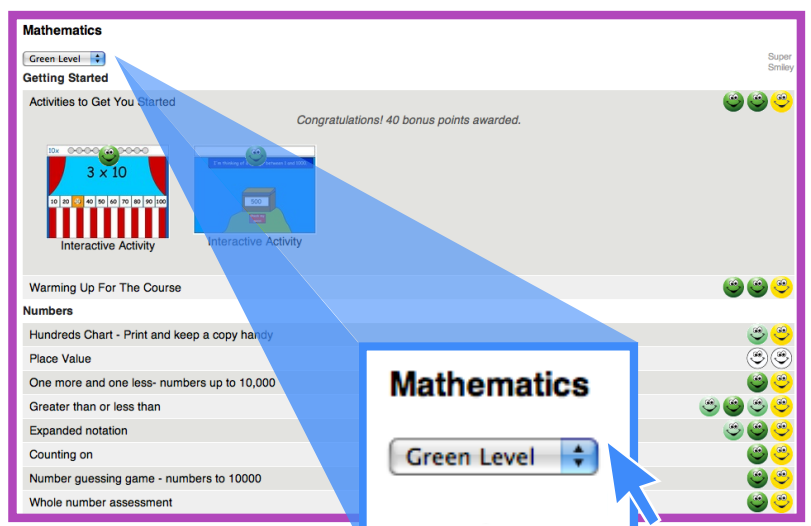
Mathematics

Green Level

Super Smiley

Getting Started

Activities to Get You Started

Congratulations! 40 bonus points awarded.

10x

3 x 10

| 10 | 20 | ? | 40 | 50 | 60 | 70 | 80 | 90 | 100 |
|---|---|---|---|---|---|---|---|---|---|

Interactive Activity

I'm thinking of a number between 1 and 1000

500

Interactive Activity

Warming Up For The Course

Numbers

Hundreds Chart - Print and keep a copy handy

Place Value

One more and one less- numbers up to 10,000

Greater than or less than

Expanded notation

Counting on

Number guessing game - numbers to 10000

Whole number assessment

Mathematics

Green Level